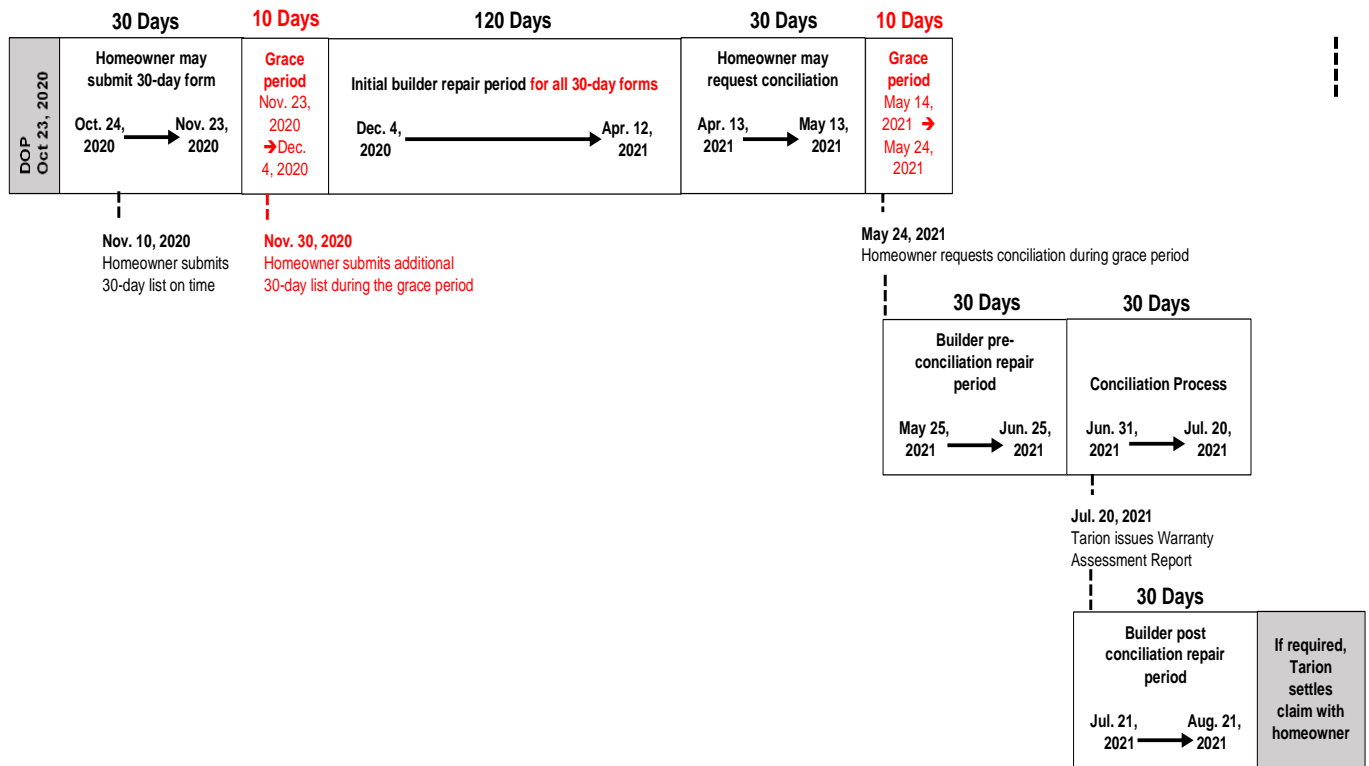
30 Days

10 Days

120 Days

30 Days

10 Days

DOP Oct 23, 2020

Homeowner may submit 30-day form

Oct. 24, 2020 → Nov. 23, 2020

Grace period

Nov. 23, 2020 →Dec. 4, 2020

Initial builder repair period for all 30-day forms

Dec. 4, 2020 → Apr. 12, 2021

Homeowner may request conciliation

Apr. 13, 2021 → May 13, 2021

Grace period

May 14, 2021 → May 24, 2021

Nov. 10, 2020
Homeowner submits 30-day list on time

Nov. 30, 2020
Homeowner submits additional 30-day list during the grace period

May 24, 2021
Homeowner requests conciliation during grace period

30 Days

30 Days

Builder pre-conciliation repair period

May 25, 2021 → Jun. 25, 2021

Conciliation Process

Jun. 31, 2021 → Jul. 20, 2021

Jul. 20, 2021
Tarion issues Warranty Assessment Report

30 Days

Builder post conciliation repair period

Jul. 21, 2021 → Aug. 21, 2021

If required, Tarion settles claim with homeowner